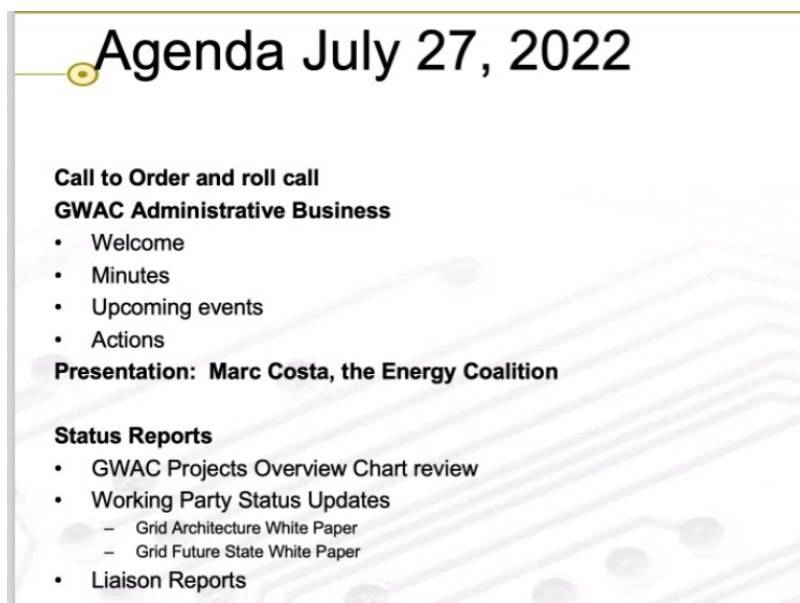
Agenda July 27, 2022

**Call to Order and roll call**
**GWAC Administrative Business**
- Welcome
- Minutes
- Upcoming events
- Actions

**Presentation: Marc Costa, the Energy Coalition**

**Status Reports**
- GWAC Projects Overview Chart review
- Working Party Status Updates
  - Grid Architecture White Paper
  - Grid Future State White Paper
- Liaison Reports